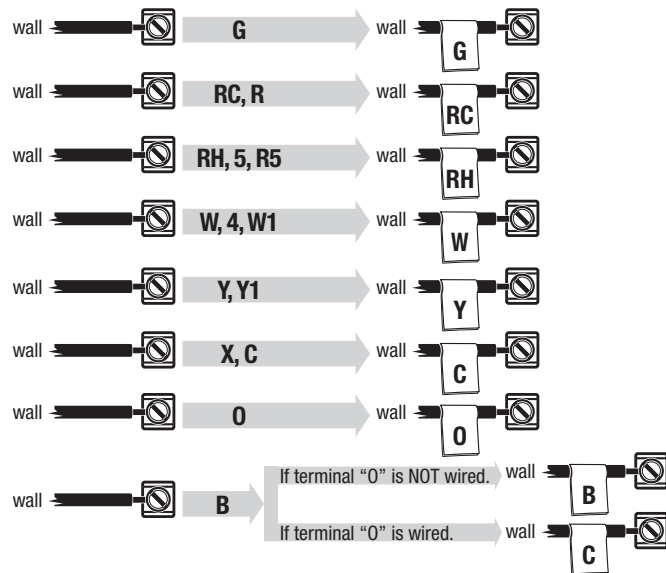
wall G wall G

wall RC, R wall RC

wall RH, 5, R5 wall RH

wall W, 4, W1 wall W

wall Y, Y1 wall Y

wall X, C wall C

wall O wall O

wall B

If terminal "O" is NOT wired. wall B

If terminal "O" is wired. wall C